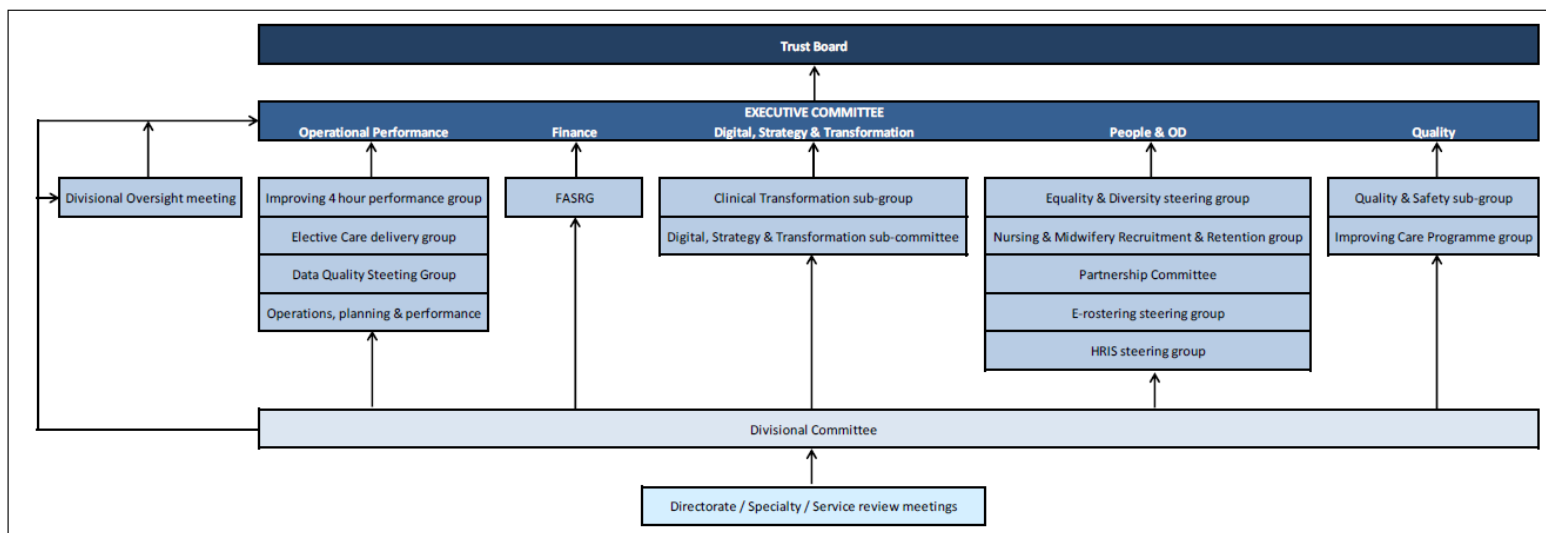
Trust Board

EXECUTIVE COMMITTEE

Operational Performance

Finance

Digital, Strategy & Transformation

People & OD

Quality

Divisional Oversight meeting

Improving 4 hour performance group

Elective Care delivery group

Data Quality Steeting Group

Operations, planning & performance

FASRG

Clinical Transformation sub-group

Digital, Strategy & Transformation sub-committee

Equality & Diversity steering group

Nursing & Midwifery Recruitment & Retention group

Partnership Committee

E-rostering steering group

HRIS steering group

Quality & Safety sub-group

Improving Care Programme group

Divisional Committee

Directorate / Specialty / Service review meetings